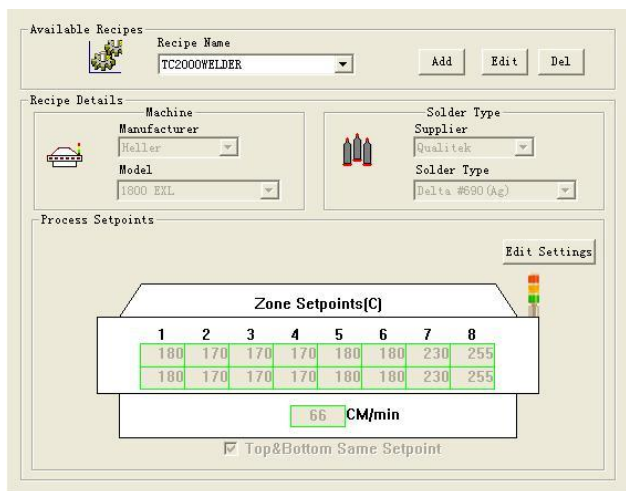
Available Recipes

Recipe Name

TC2000WELDER

Add

Edit

Del

Recipe Details

Machine

Manufacturer

Heller

Model

1800 EXL

Solder Type

Supplier

Qualitek

Solder Type

Delta #690(Ag)

Process Setpoints

Edit Settings

Zone Setpoints(C)

| 1 | 2 | 3 | 4 | 5 | 6 | 7 | 8 |
|---|---|---|---|---|---|---|---|
| 180 | 170 | 170 | 170 | 180 | 180 | 230 | 255 |
| 180 | 170 | 170 | 170 | 180 | 180 | 230 | 255 |

66 CM/min

Top&Bottom Same Setpoint